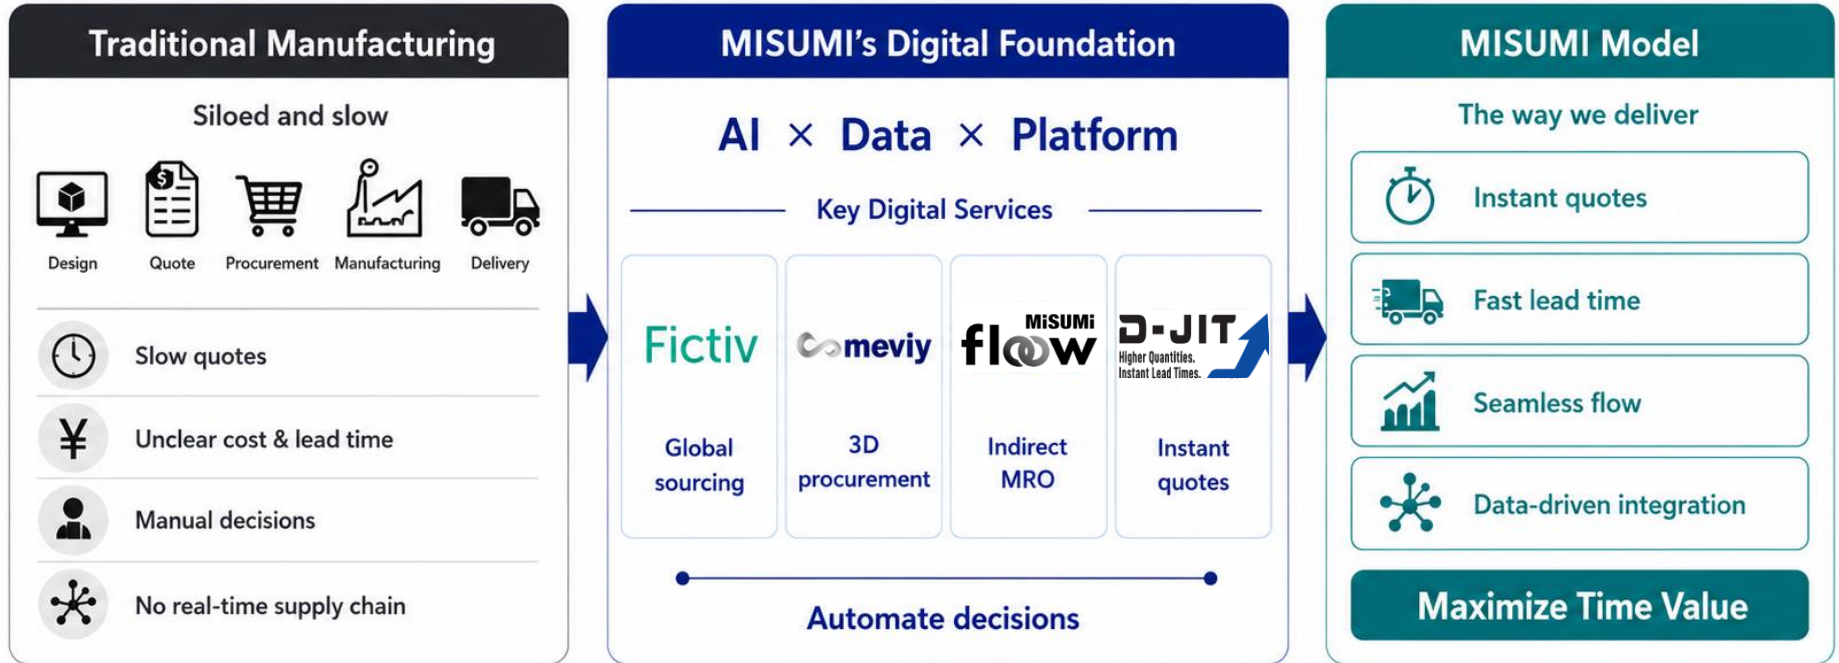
Traditional Manufacturing

Siloed and slow

Design Quote Procurement Manufacturing Delivery

Slow quotes

Unclear cost & lead time

Manual decisions

No real-time supply chain

MISUMI's Digital Foundation

AI × Data × Platform

Key Digital Services

Fictiv
Global sourcing

meviy
3D procurement

MISUMi flow
Indirect MRO

D-JIT
Higher Quantities. Instant Lead Times.
Instant quotes

Automate decisions

MISUMI Model

The way we deliver

Instant quotes

Fast lead time

Seamless flow

Data-driven integration

Maximize Time Value